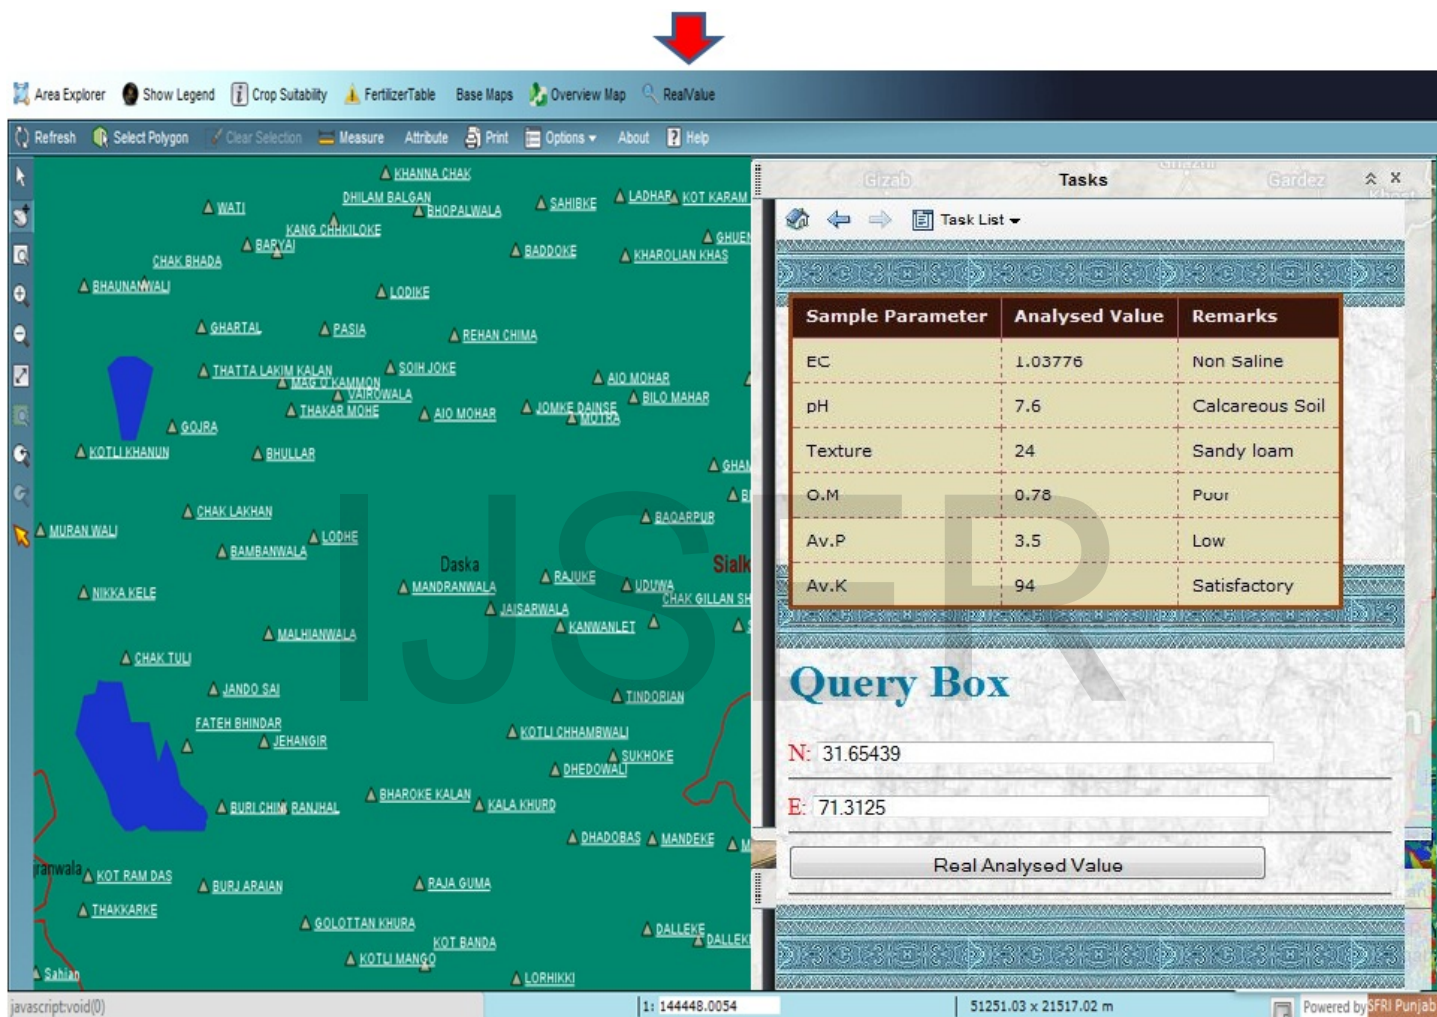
Area Explorer Show Legend Crop Suitability FertilizerTable Base Maps Overview Map RealValue

Refresh Select Polygon Clear Selection Measure Attribute Print Options About Help

KHANNA CHAK
WATI
DHILAM BALGAN
BHOPALWALA
SAHIBKE
LADHAR
KOT KARAM
KANG CHHIKILOKE
BARYAI
GHUEN
CHAK BHADA
BADDOKE
KHAROLIAN KHAS
BHAUNANWALI
LODIKE
GHARTAL
PASIA
REHAN CHIMA
THATTA LAKIM KALAN
SOIH JOKE
MAG O KAMMON
VAIROWALA
AIO MOHAR
THAKAR MOHE
AIO MOHAR
JOMKE DAINSE
BILO MAHAR
MUTRA
GOJRA
KOTLI KHANUN
BHULLAR
GHAN
CHAK LAKHAN
BAQARPUR
MURAN WALI
LODHE
BAMBANWALA
Daska
Sialk
NIKKA KELE
MANDRANWALA
RAJUKE
UDUWA
CHAK GILLAN SH
JAISARWALA
KANWANLET
MALHIANWALA
CHAK TULI
JANDO SAI
TINDORIAN
FATEH BHINDAR
JEHANGIR
KOTLI CHHAMBWALI
SUKHOKE
DHEDOWALI
BHAROKE KALAN
BURJ CHIMA
RANJHAL
KALA KHURD
DHADOBAS
MANDEKE
ranwala
KOT RAM DAS
BURJ ARAIAN
RAJA GUMA
THAKKARKE
GOLOTTAN KHURA
DALLEKE
DALLEK
KOT BANDA
KOTLI MANGO
Sahian
LORHIKKI

Gizab Tasks Gardez

Task List

| Sample Parameter | Analysed Value | Remarks |
|---|---|---|
| EC | 1.03776 | Non Saline |
| pH | 7.6 | Calcareous Soil |
| Texture | 24 | Sandy loam |
| O.M | 0.78 | Poor |
| Av.P | 3.5 | Low |
| Av.K | 94 | Satisfactory |

Query Box

N: 31.65439

E: 71.3125

Real Analysed Value

IJSER

javascript:void(0) 1: 144448.0054 51251.03 x 21517.02 m Powered by SFRI Punjab